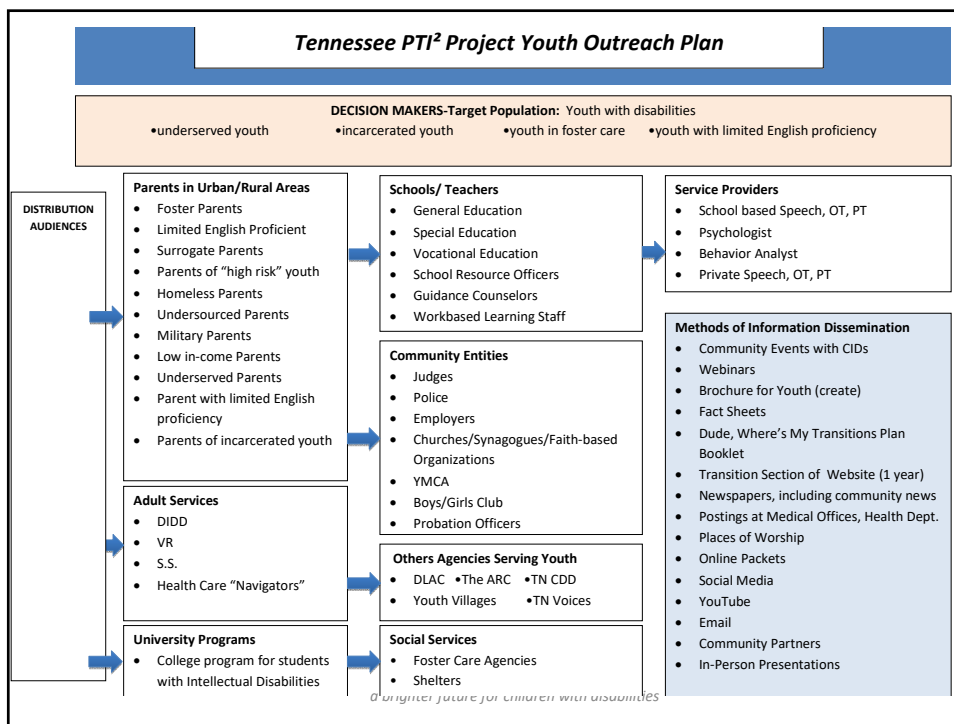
Tennessee PTI² Project Youth Outreach Plan

DECISION MAKERS-Target Population: Youth with disabilities
•underserved youth •incarcerated youth •youth in foster care •youth with limited English proficiency

DISTRIBUTION AUDIENCES

Parents in Urban/Rural Areas
- Foster Parents
- Limited English Proficient
- Surrogate Parents
- Parents of "high risk" youth
- Homeless Parents
- Undersourced Parents
- Military Parents
- Low in-come Parents
- Underserved Parents
- Parent with limited English proficiency
- Parents of incarcerated youth

Adult Services
- DIDD
- VR
- S.S.
- Health Care "Navigators"

University Programs
- College program for students with Intellectual Disabilities

Schools/ Teachers
- General Education
- Special Education
- Vocational Education
- School Resource Officers
- Guidance Counselors
- Workbased Learning Staff

Community Entities
- Judges
- Police
- Employers
- Churches/Synagogues/Faith-based Organizations
- YMCA
- Boys/Girls Club
- Probation Officers

Others Agencies Serving Youth
- DLAC •The ARC •TN CDD
- Youth Villages •TN Voices

Social Services
- Foster Care Agencies
- Shelters

Service Providers
- School based Speech, OT, PT
- Psychologist
- Behavior Analyst
- Private Speech, OT, PT

Methods of Information Dissemination
- Community Events with CIDs
- Webinars
- Brochure for Youth (create)
- Fact Sheets
- Dude, Where's My Transitions Plan Booklet
- Transition Section of Website (1 year)
- Newspapers, including community news
- Postings at Medical Offices, Health Dept.
- Places of Worship
- Online Packets
- Social Media
- YouTube
- Email
- Community Partners
- In-Person Presentations

a brighter future for children with disabilities